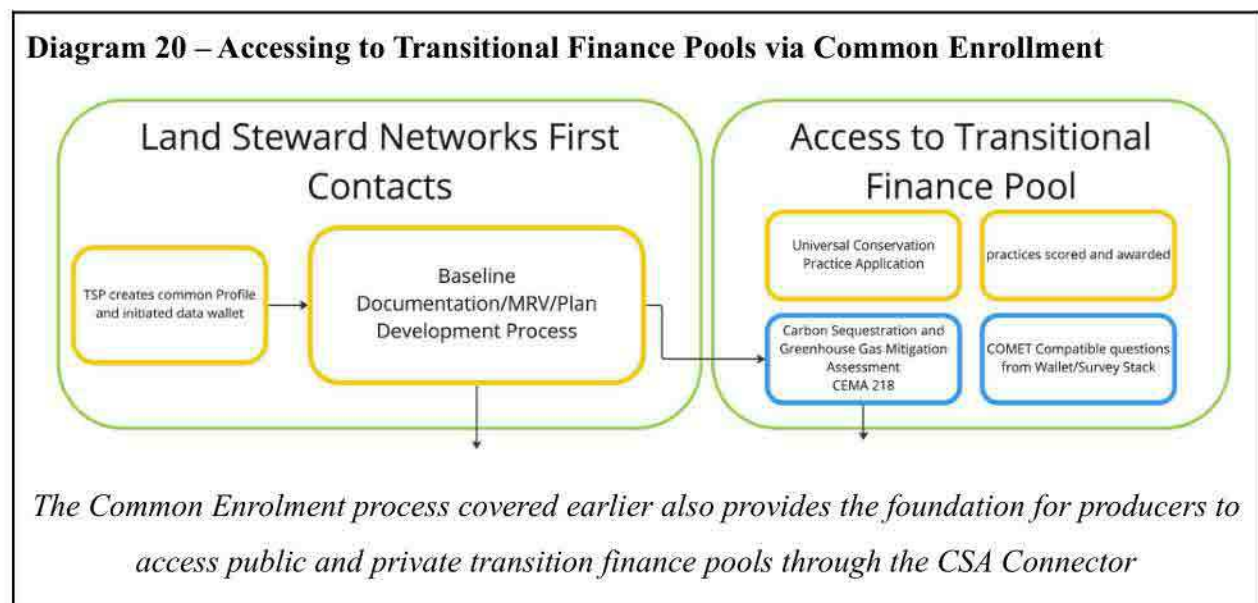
Diagram 20 – Accessing to Transitional Finance Pools via Common Enrollment

Land Steward Networks First Contacts

TSP creates common Profile and initiated data wallet

Baseline Documentation/MRV/Plan Development Process

Access to Transitional Finance Pool

Universal Conservation Practice Application

practices scored and awarded

Carbon Sequestration and Greenhouse Gas Mitigation Assessment CEMA 218

COMET Compatible questions from Wallet/Survey Stack

The Common Enrolment process covered earlier also provides the foundation for producers to access public and private transition finance pools through the CSA Connector